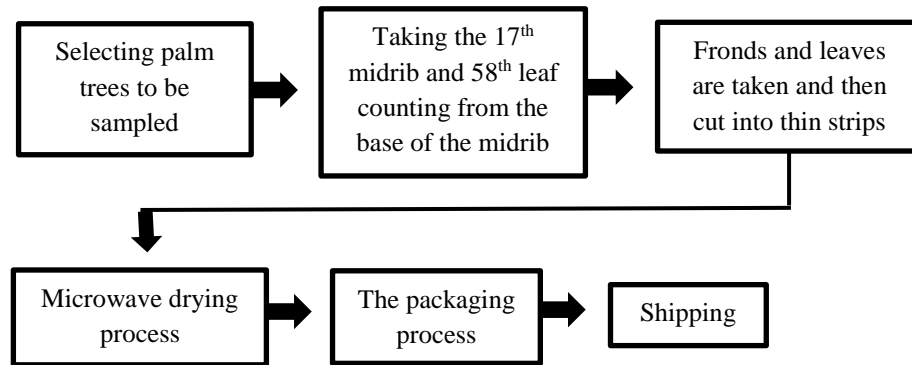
Selecting palm trees to be sampled

Taking the 17$^{th}$ midrib and 58$^{th}$ leaf counting from the base of the midrib

Fronds and leaves are taken and then cut into thin strips

Microwave drying process

The packaging process

Shipping